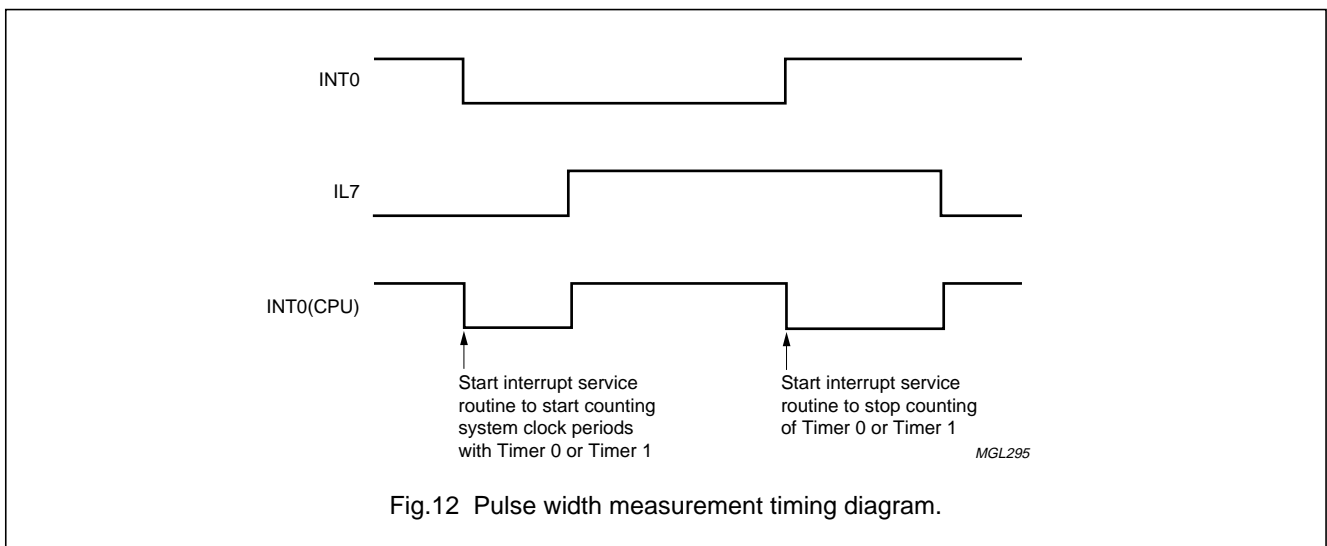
INT0

IL7

INT0(CPU)

Start interrupt service routine to start counting system clock periods with Timer 0 or Timer 1

Start interrupt service routine to stop counting of Timer 0 or Timer 1

MGL295

Fig.12 Pulse width measurement timing diagram.